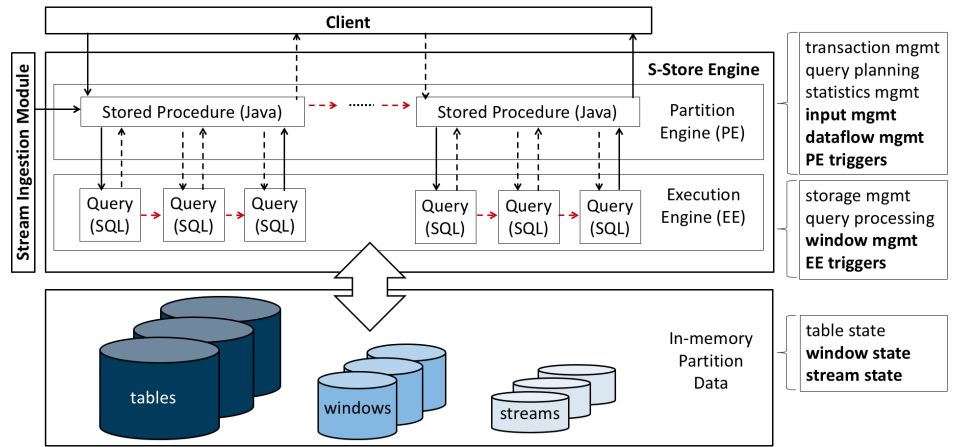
Client

Stream Ingestion Module

S-Store Engine

Stored Procedure (Java)

Stored Procedure (Java)

Partition Engine (PE)

Query (SQL)

Query (SQL)

Query (SQL)

Query (SQL)

Query (SQL)

Query (SQL)

Execution Engine (EE)

transaction mgmt
query planning
statistics mgmt
**input mgmt**
**dataflow mgmt**
**PE triggers**

storage mgmt
query processing
**window mgmt**
**EE triggers**

tables

windows

streams

In-memory Partition Data

table state
**window state**
**stream state**